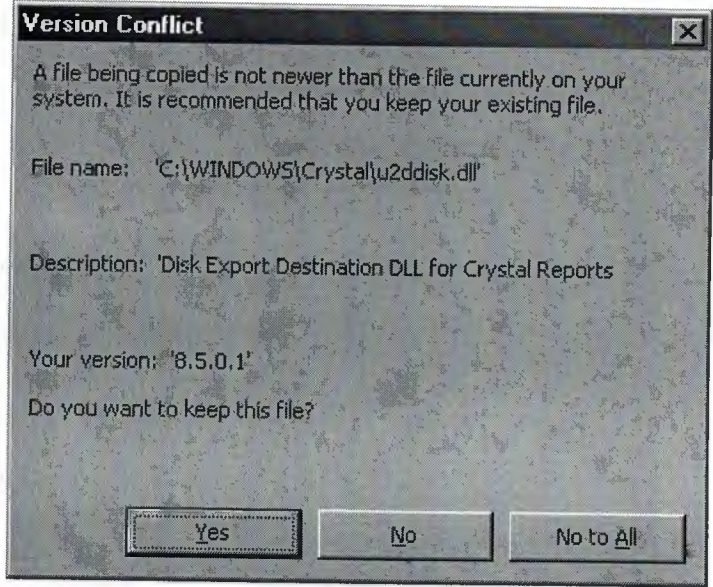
Version Conflict

A file being copied is not newer than the file currently on your system. It is recommended that you keep your existing file.

File name: 'C:\WINDOWS\Crystal\u2ddisk.dll'

Description: 'Disk Export Destination DLL for Crystal Reports

Your version: '8.5.0.1'

Do you want to keep this file?

Yes

No

No to All